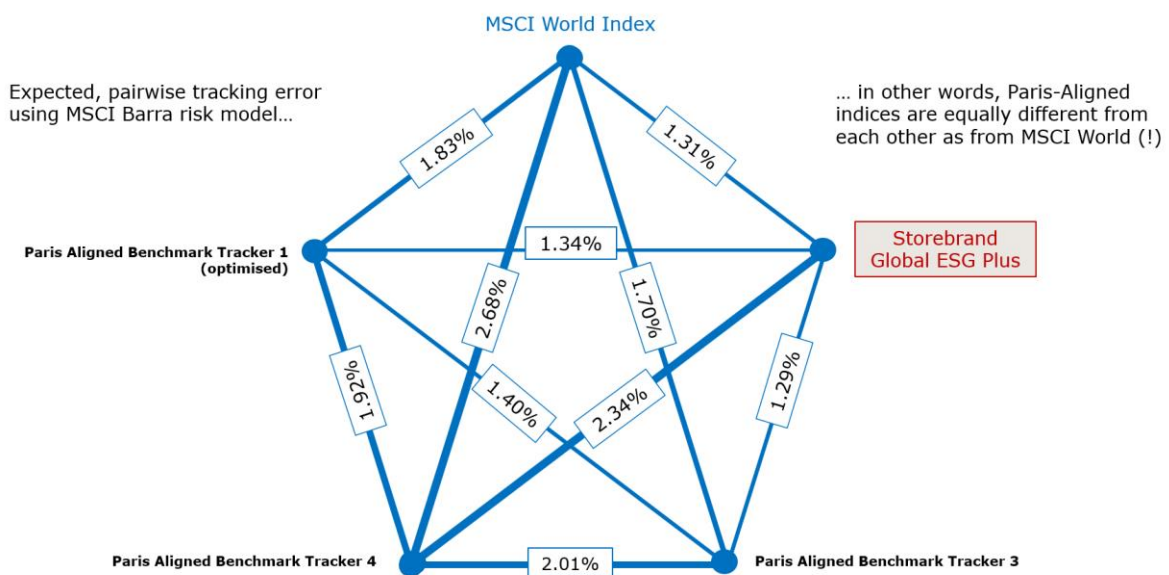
MSCI World Index

Expected, pairwise tracking error using MSCI Barra risk model…

… in other words, Paris-Aligned indices are equally different from each other as from MSCI World (!)

1.83%

1.31%

Paris Aligned Benchmark Tracker 1 (optimised)

1.34%

Storebrand Global ESG Plus

2.68%

1.70%

1.92%

1.40%

2.34%

1.29%

Paris Aligned Benchmark Tracker 4

2.01%

Paris Aligned Benchmark Tracker 3